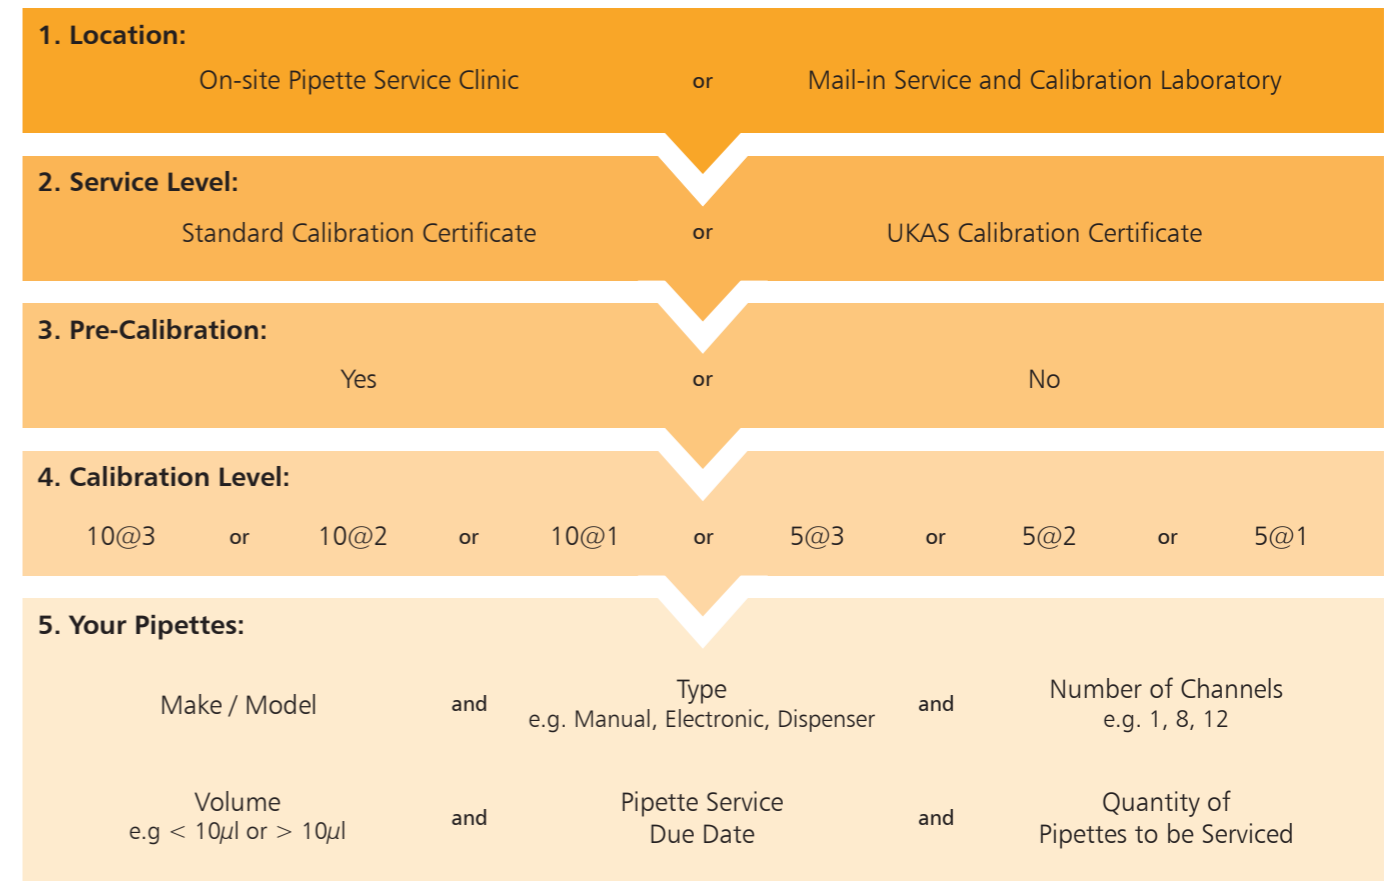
1. Location:

On-site Pipette Service Clinic or Mail-in Service and Calibration Laboratory

2. Service Level:

Standard Calibration Certificate or UKAS Calibration Certificate

3. Pre-Calibration:

Yes or No

4. Calibration Level:

10@3 or 10@2 or 10@1 or 5@3 or 5@2 or 5@1

5. Your Pipettes:

Make / Model and Type e.g. Manual, Electronic, Dispenser and Number of Channels e.g. 1, 8, 12

Volume e.g $< 10\mu l$ or $> 10\mu l$ and Pipette Service Due Date and Quantity of Pipettes to be Serviced